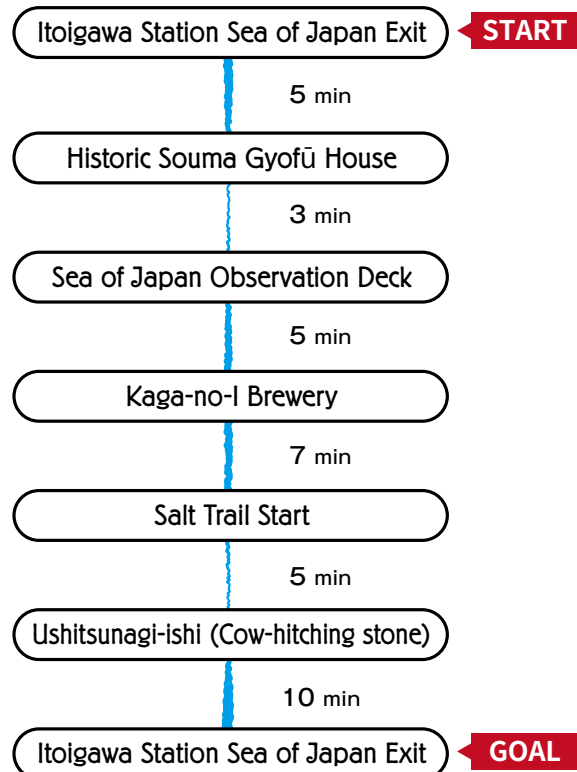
Itoigawa Station Sea of Japan Exit
START

5 min

Historic Souma Gyofū House

3 min

Sea of Japan Observation Deck

5 min

Kaga-no-I Brewery

7 min

Salt Trail Start

5 min

Ushitsunagi-ishi (Cow-hitching stone)

10 min

Itoigawa Station Sea of Japan Exit
GOAL